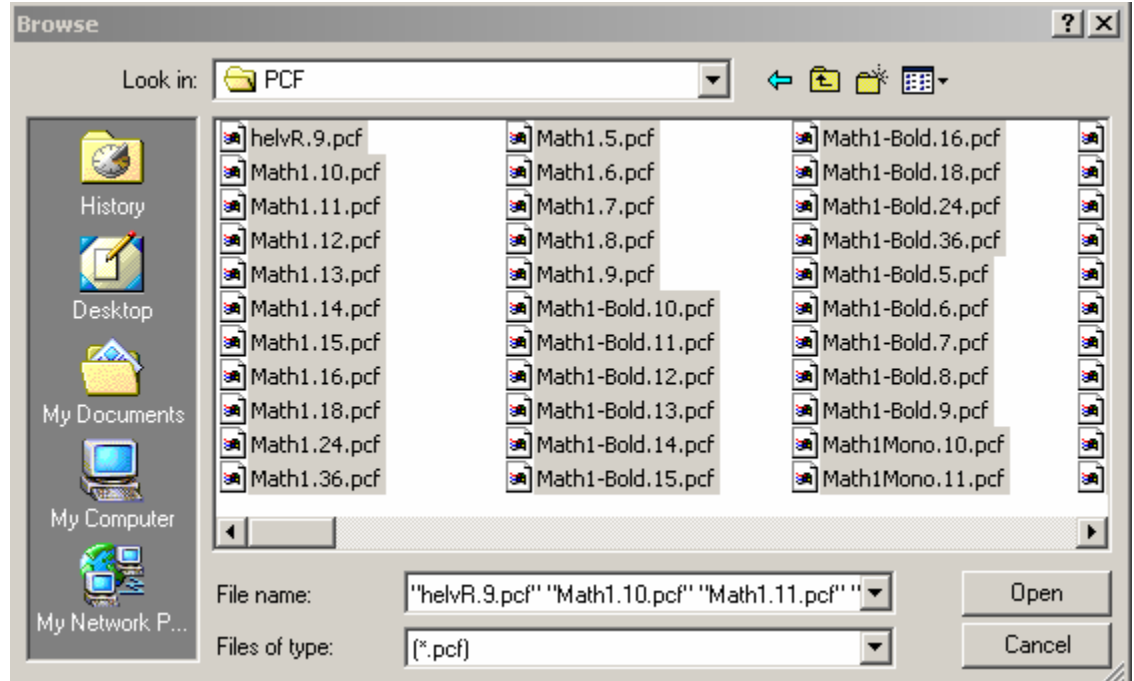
Browse

?

Look in: PCF

History

Desktop

My Documents

My Computer

My Network P...

helvR.9.pcf
Math1.10.pcf
Math1.11.pcf
Math1.12.pcf
Math1.13.pcf
Math1.14.pcf
Math1.15.pcf
Math1.16.pcf
Math1.18.pcf
Math1.24.pcf
Math1.36.pcf

Math1.5.pcf
Math1.6.pcf
Math1.7.pcf
Math1.8.pcf
Math1.9.pcf
Math1-Bold.10.pcf
Math1-Bold.11.pcf
Math1-Bold.12.pcf
Math1-Bold.13.pcf
Math1-Bold.14.pcf
Math1-Bold.15.pcf

Math1-Bold.16.pcf
Math1-Bold.18.pcf
Math1-Bold.24.pcf
Math1-Bold.36.pcf
Math1-Bold.5.pcf
Math1-Bold.6.pcf
Math1-Bold.7.pcf
Math1-Bold.8.pcf
Math1-Bold.9.pcf
Math1Mono.10.pcf
Math1Mono.11.pcf

File name: "helvR.9.pcf" "Math1.10.pcf" "Math1.11.pcf" "

Files of type: (*.pcf)

Open

Cancel